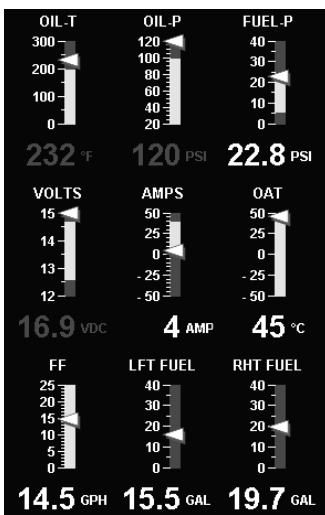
OIL-T
300
200
100
0
232 °F

OIL-P
120
100
80
60
40
20
120 PSI

FUEL-P
40
30
20
10
0
22.8 PSI

VOLTS
15
14
13
12
16.9 VDC

AMPS
50
25
0
-25
-50
4 AMP

OAT
50
25
0
-25
-50
45 °C

FF
25
20
15
10
5
0
14.5 GPH

LFT FUEL
40
30
20
10
0
15.5 GAL

RHT FUEL
40
30
20
10
0
19.7 GAL